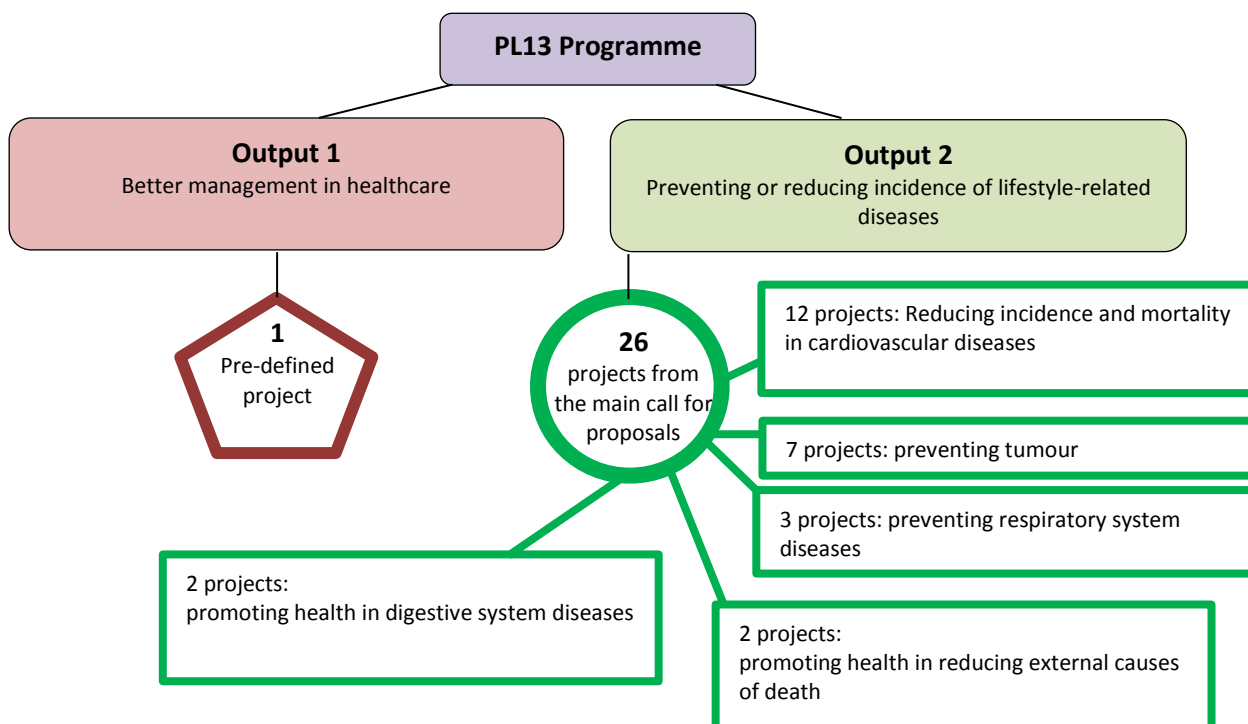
PL13 Programme

Output 1
Better management in healthcare

Output 2
Preventing or reducing incidence of lifestyle-related diseases

1
Pre-defined project

26
projects from the main call for proposals

12 projects: Reducing incidence and mortality in cardiovascular diseases

7 projects: preventing tumour

3 projects: preventing respiratory system diseases

2 projects:
promoting health in digestive system diseases

2 projects:
promoting health in reducing external causes of death